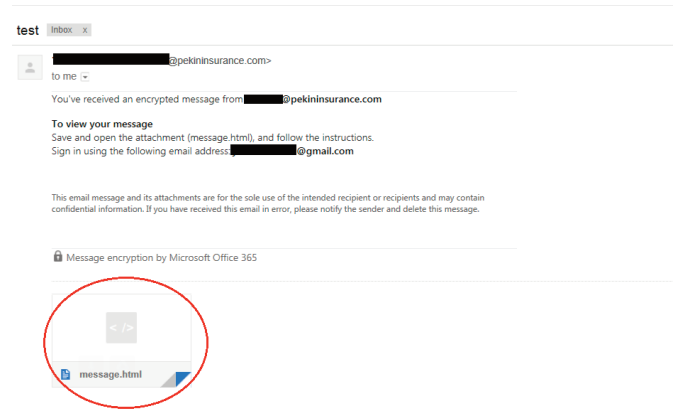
test Inbox x

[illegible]@pekininsurance.com>
to me

You've received an encrypted message from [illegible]@pekininsurance.com

To view your message
Save and open the attachment (message.html), and follow the instructions.
Sign in using the following email address:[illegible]@gmail.com

This email message and its attachments are for the sole use of the intended recipient or recipients and may contain confidential information. If you have received this email in error, please notify the sender and delete this message.

Message encryption by Microsoft Office 365

</>

message.html